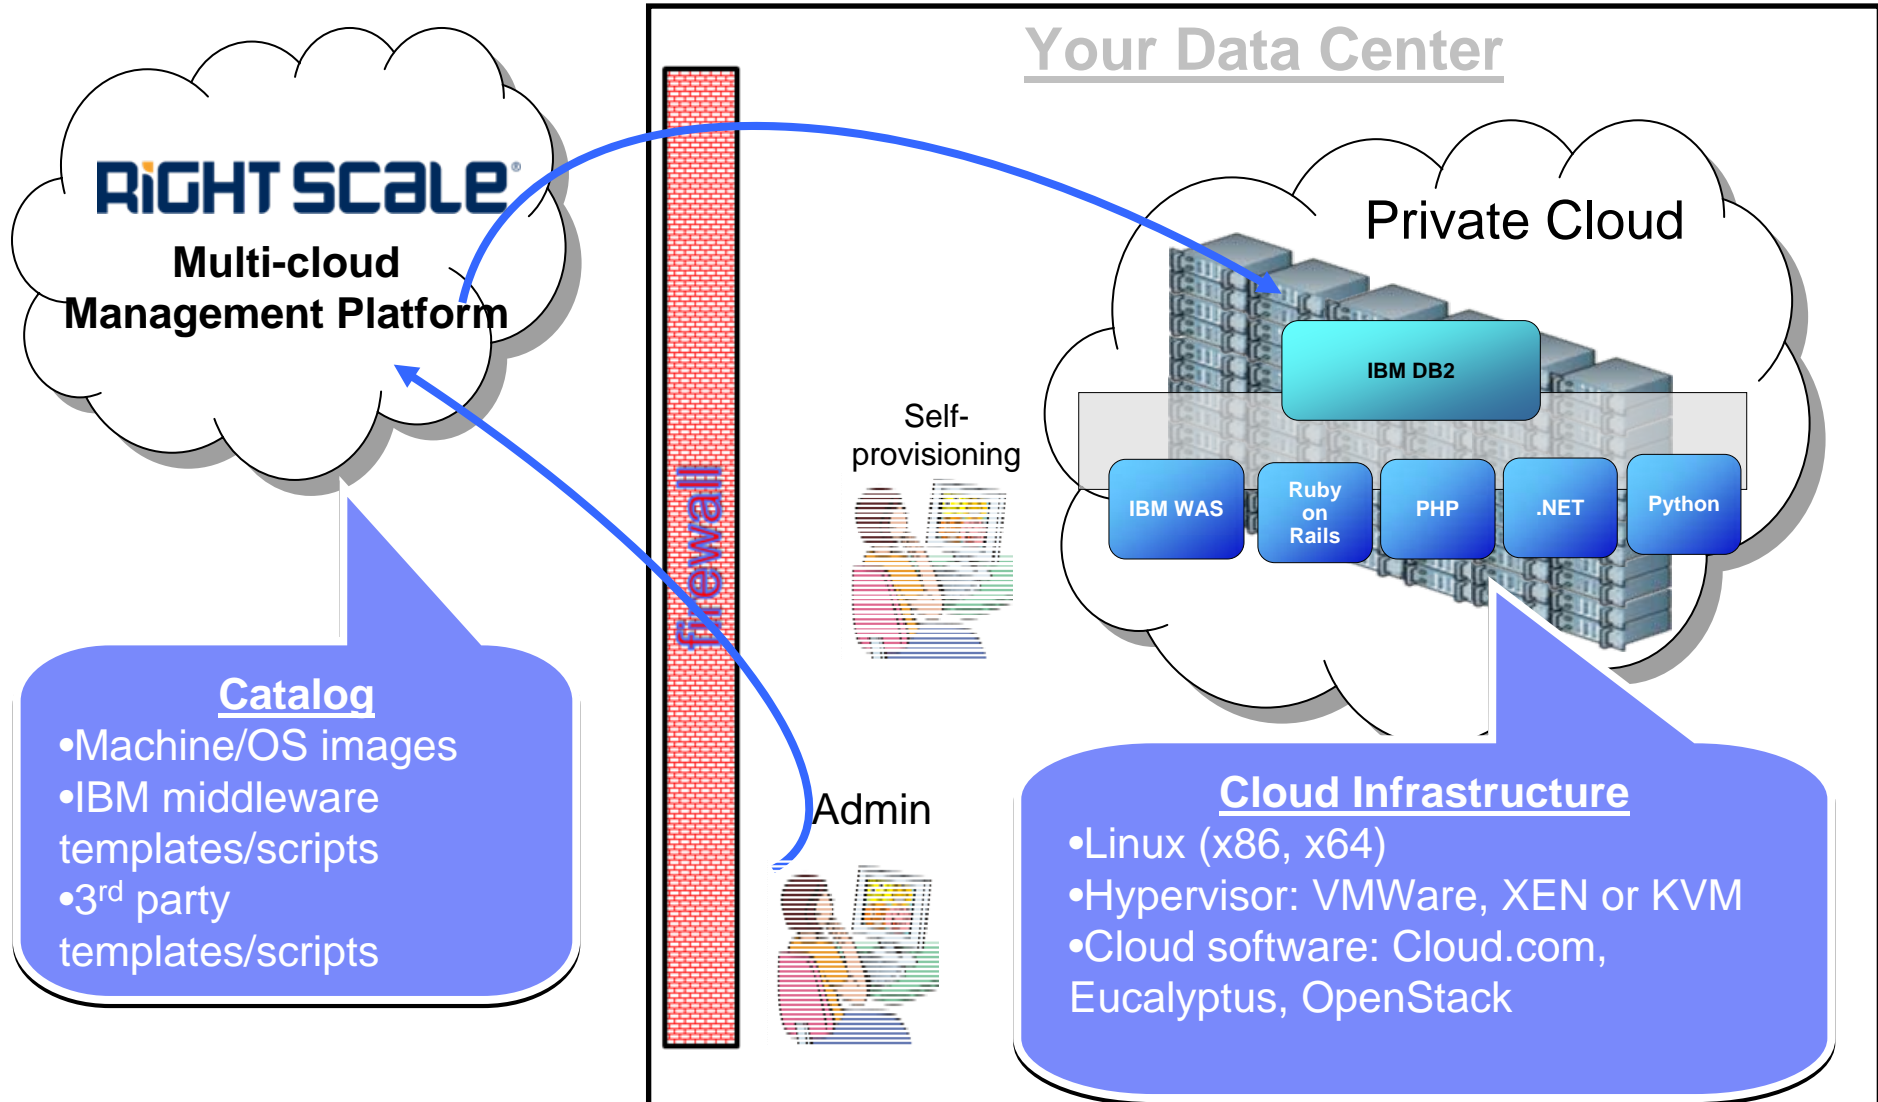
RiGHT SCaLe®
Multi-cloud Management Platform

Catalog
•Machine/OS images
•IBM middleware templates/scripts
•3$^{rd}$ party templates/scripts

firewall

Your Data Center

Self-provisioning

Admin

Private Cloud

IBM DB2

IBM WAS

Ruby on Rails

PHP

.NET

Python

Cloud Infrastructure
•Linux (x86, x64)
•Hypervisor: VMWare, XEN or KVM
•Cloud software: Cloud.com, Eucalyptus, OpenStack